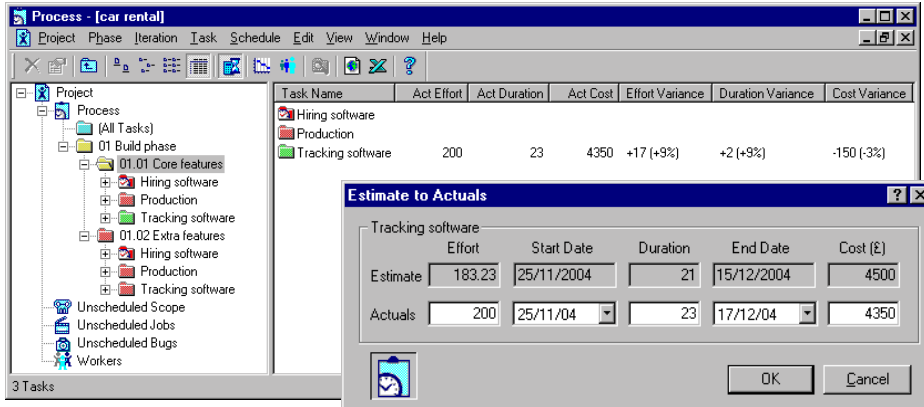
Process - [car rental]

Project Phase Iteration Task Schedule Edit View Window Help

Project
Process
(All Tasks)
01 Build phase
01.01 Core features
Hiring software
Production
Tracking software
01.02 Extra features
Hiring software
Production
Tracking software
Unscheduled Scope
Unscheduled Jobs
Unscheduled Bugs
Workers

| Task Name | Act Effort | Act Duration | Act Cost | Effort Variance | Duration Variance | Cost Variance |
|---|---|---|---|---|---|---|
| Hiring software | | | | | | |
| Production | | | | | | |
| Tracking software | 200 | 23 | 4350 | +17 (+9%) | +2 (+9%) | -150 (-3%) |

3 Tasks

Estimate to Actuals

Tracking software

| | Effort | Start Date | Duration | End Date | Cost (£) |
|---|---|---|---|---|---|
| Estimate | 183.23 | 25/11/2004 | 21 | 15/12/2004 | 4500 |
| Actuals | 200 | 25/11/04 | 23 | 17/12/04 | 4350 |

OK Cancel